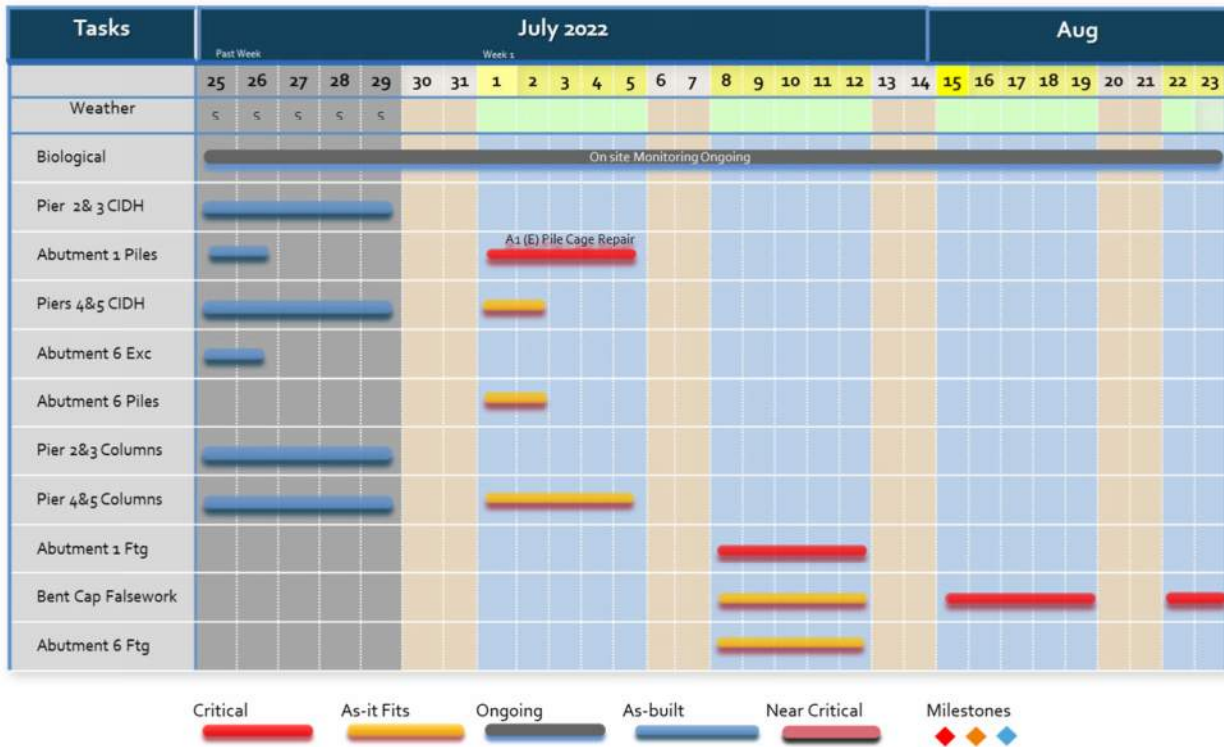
| Tasks | July 2022 | | | | | | | | | | | | | | | | | | | | | | Aug | | | | | | | | |
|---|---|---|---|---|---|---|---|---|---|---|---|---|---|---|---|---|---|---|---|---|---|---|---|---|---|---|---|---|---|---|---|
| | Past Week | | | | | | | Week 1 | | | | | | | | | | | | | | | | | | | | | | | |
| | 25 | 26 | 27 | 28 | 29 | 30 | 31 | 1 | 2 | 3 | 4 | 5 | 6 | 7 | 8 | 9 | 10 | 11 | 12 | 13 | 14 | 15 | 16 | 17 | 18 | 19 | 20 | 21 | 22 | 23 |
| Weather | S | S | S | S | S | | | | | | | | | | | | | | | | | | | | | | | | | |
| Biological | On site Monitoring Ongoing | | | | | | | | | | | | | | | | | | | | | | | | | | | | | |
| Pier 2& 3 CIDH | | | | | | | | | | | | | | | | | | | | | | | | | | | | | | |
| Abutment 1 Piles | | | | | | | | A1 (E) Pile Cage Repair | | | | | | | | | | | | | | | | | | | | | | |
| Piers 4&5 CIDH | | | | | | | | | | | | | | | | | | | | | | | | | | | | | | |
| Abutment 6 Exc | | | | | | | | | | | | | | | | | | | | | | | | | | | | | | |
| Abutment 6 Piles | | | | | | | | | | | | | | | | | | | | | | | | | | | | | | |
| Pier 2&3 Columns | | | | | | | | | | | | | | | | | | | | | | | | | | | | | | |
| Pier 4&5 Columns | | | | | | | | | | | | | | | | | | | | | | | | | | | | | | |
| Abutment 1 Ftg | | | | | | | | | | | | | | | | | | | | | | | | | | | | | | |
| Bent Cap Falsework | | | | | | | | | | | | | | | | | | | | | | | | | | | | | | |
| Abutment 6 Ftg | | | | | | | | | | | | | | | | | | | | | | | | | | | | | | |

Critical As-it Fits Ongoing As-built Near Critical Milestones